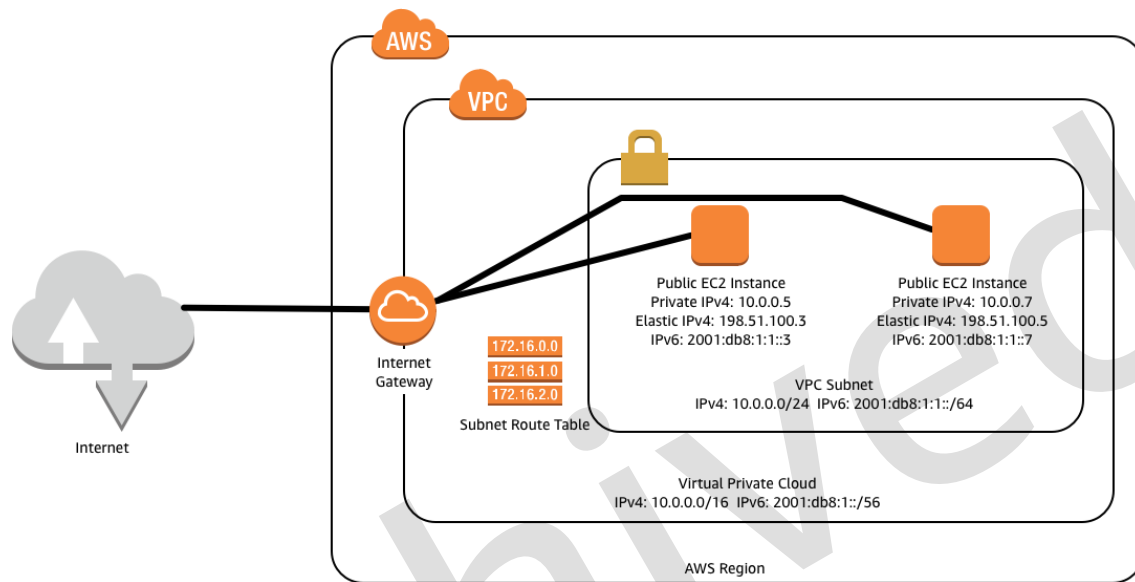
AWS

VPC

Internet

Internet Gateway

172.16.0.0
172.16.1.0
172.16.2.0

Subnet Route Table

Public EC2 Instance
Private IPv4: 10.0.0.5
Elastic IPv4: 198.51.100.3
IPv6: 2001:db8:1:1::3

Public EC2 Instance
Private IPv4: 10.0.0.7
Elastic IPv4: 198.51.100.5
IPv6: 2001:db8:1:1::7

VPC Subnet
IPv4: 10.0.0.0/24 IPv6: 2001:db8:1:1::/64

Virtual Private Cloud
IPv4: 10.0.0.0/16 IPv6: 2001:db8:1::/56

AWS Region